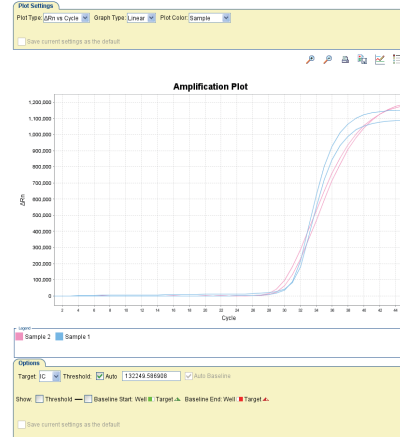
Plot Settings

Plot Type: ΔRn vs Cycle Graph Type: Linear Plot Color: Sample

Save current settings as the default

Amplification Plot

1,200,000
1,100,000
1,000,000
900,000
800,000
700,000
600,000
500,000
400,000
300,000
200,000
100,000
0

ΔRn

2 4 6 8 10 12 14 16 18 20 22 24 26 28 30 32 34 36 38 40 42 44

Cycle

Legend

Sample 2 Sample 1

Options

Target: IC Threshold: Auto 132249.586908 Auto Baseline

Show: Threshold Baseline Start: Well Target Baseline End: Well Target

Save current settings as the default